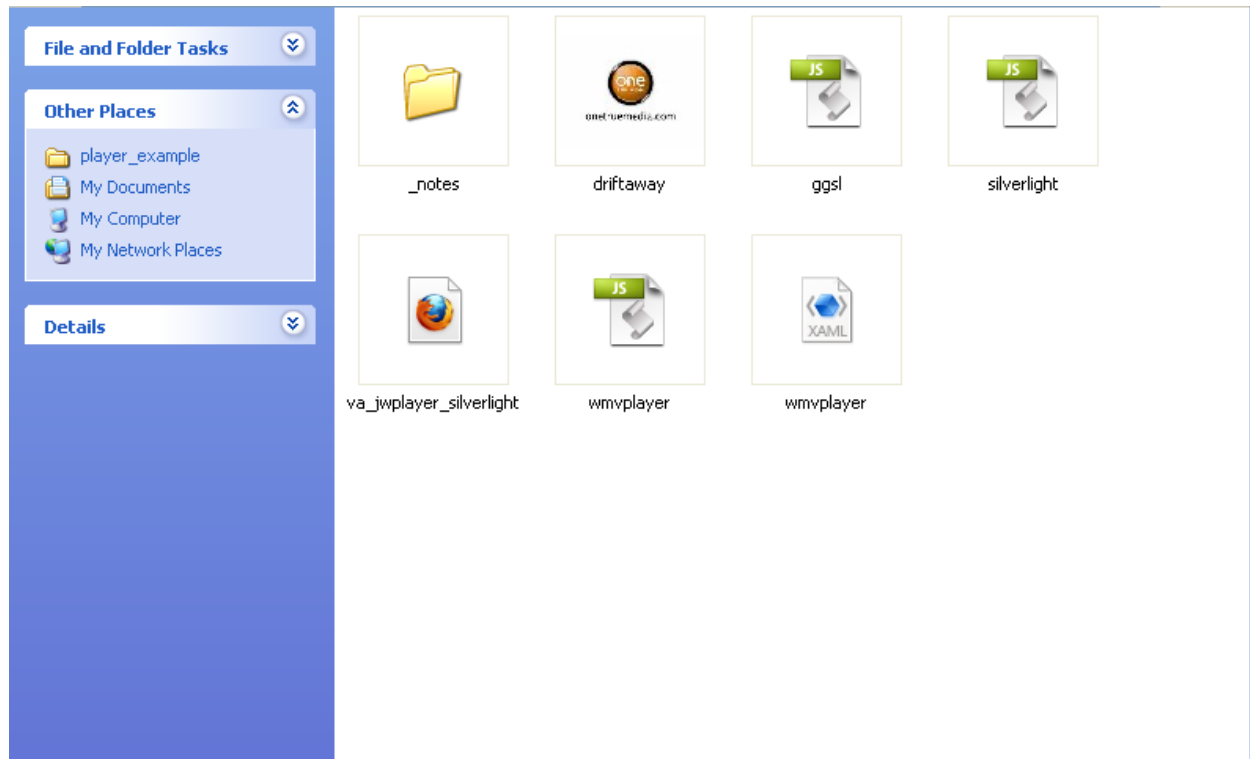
File and Folder Tasks

Other Places

player_example
My Documents
My Computer
My Network Places

Details

_notes

one
onetruemedia.com
driftaway

JS
ggsl

JS
silverlight

va_jwplayer_silverlight

JS
wmvplayer

XAML
wmvplayer